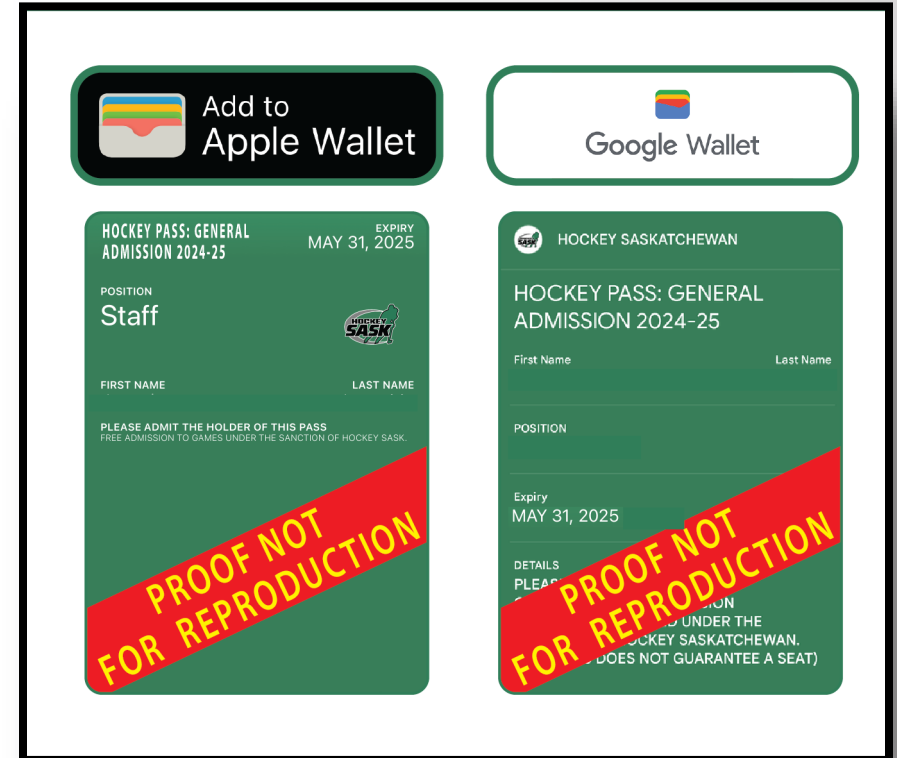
Add to Apple Wallet

Google Wallet

HOCKEY PASS: GENERAL ADMISSION 2024-25

EXPIRY
MAY 31, 2025

POSITION
Staff

HOCKEY SASK

FIRST NAME

LAST NAME

PLEASE ADMIT THE HOLDER OF THIS PASS
FREE ADMISSION TO GAMES UNDER THE SANCTION OF HOCKEY SASK.

PROOF NOT FOR REPRODUCTION

HOCKEY SASKATCHEWAN

HOCKEY PASS: GENERAL ADMISSION 2024-25

First Name

Last Name

POSITION

Expiry
MAY 31, 2025

DETAILS
PLEAS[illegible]
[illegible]SION
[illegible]D UNDER THE
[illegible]OCKEY SASKATCHEWAN.
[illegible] DOES NOT GUARANTEE A SEAT)

PROOF NOT FOR REPRODUCTION